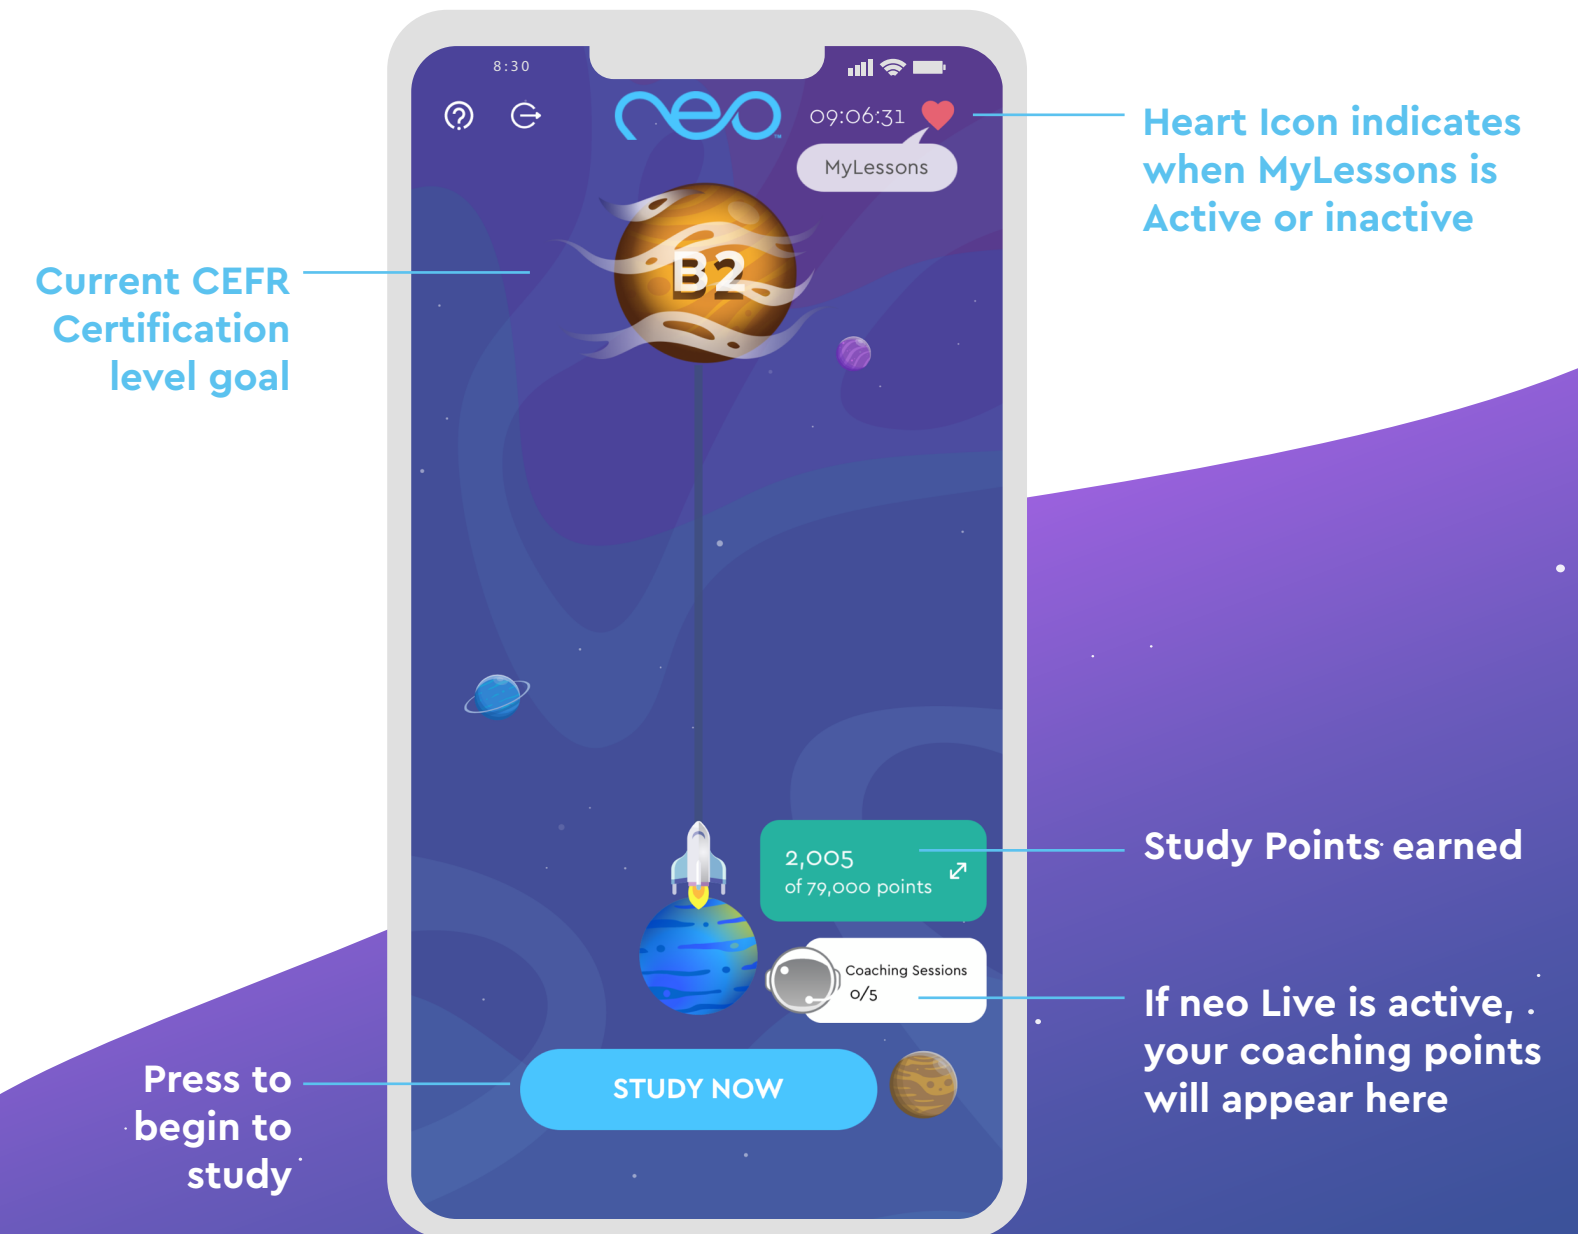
Current CEFR Certification level goal

8:30

neo

09:06:31

MyLessons

Heart Icon indicates when MyLessons is Active or inactive

B2

2,005
of 79,000 points

Study Points earned

Coaching Sessions
0/5

If neo Live is active, your coaching points will appear here

Press to begin to study

STUDY NOW